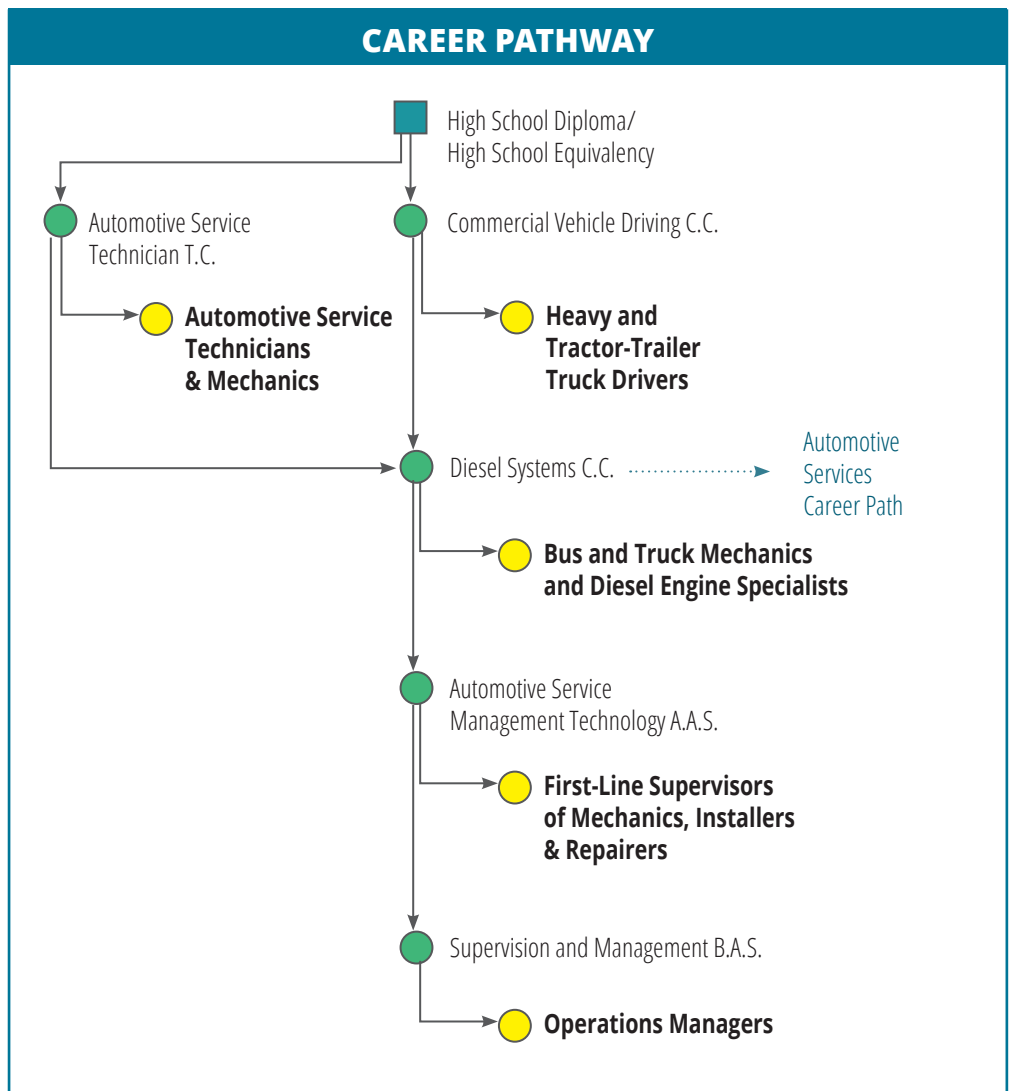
CAREER PATHWAY

High School Diploma/ High School Equivalency

Automotive Service Technician T.C.

Commercial Vehicle Driving C.C.

Automotive Service Technicians & Mechanics

Heavy and Tractor-Trailer Truck Drivers

Diesel Systems C.C.

Automotive Services Career Path

Bus and Truck Mechanics and Diesel Engine Specialists

Automotive Service Management Technology A.A.S.

First-Line Supervisors of Mechanics, Installers & Repairers

Supervision and Management B.A.S.

Operations Managers